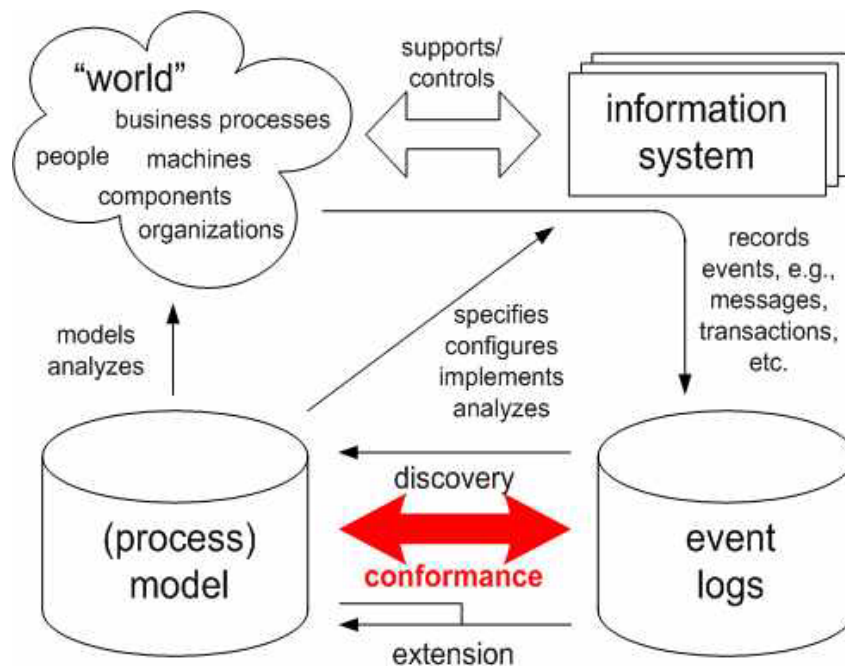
"world"
business processes
people machines
components
organizations

supports/
controls

information
system

records
events, e.g.,
messages,
transactions,
etc.

models
analyzes

specifies
configures
implements
analyzes

(process)
model

discovery

conformance

extension

event
logs